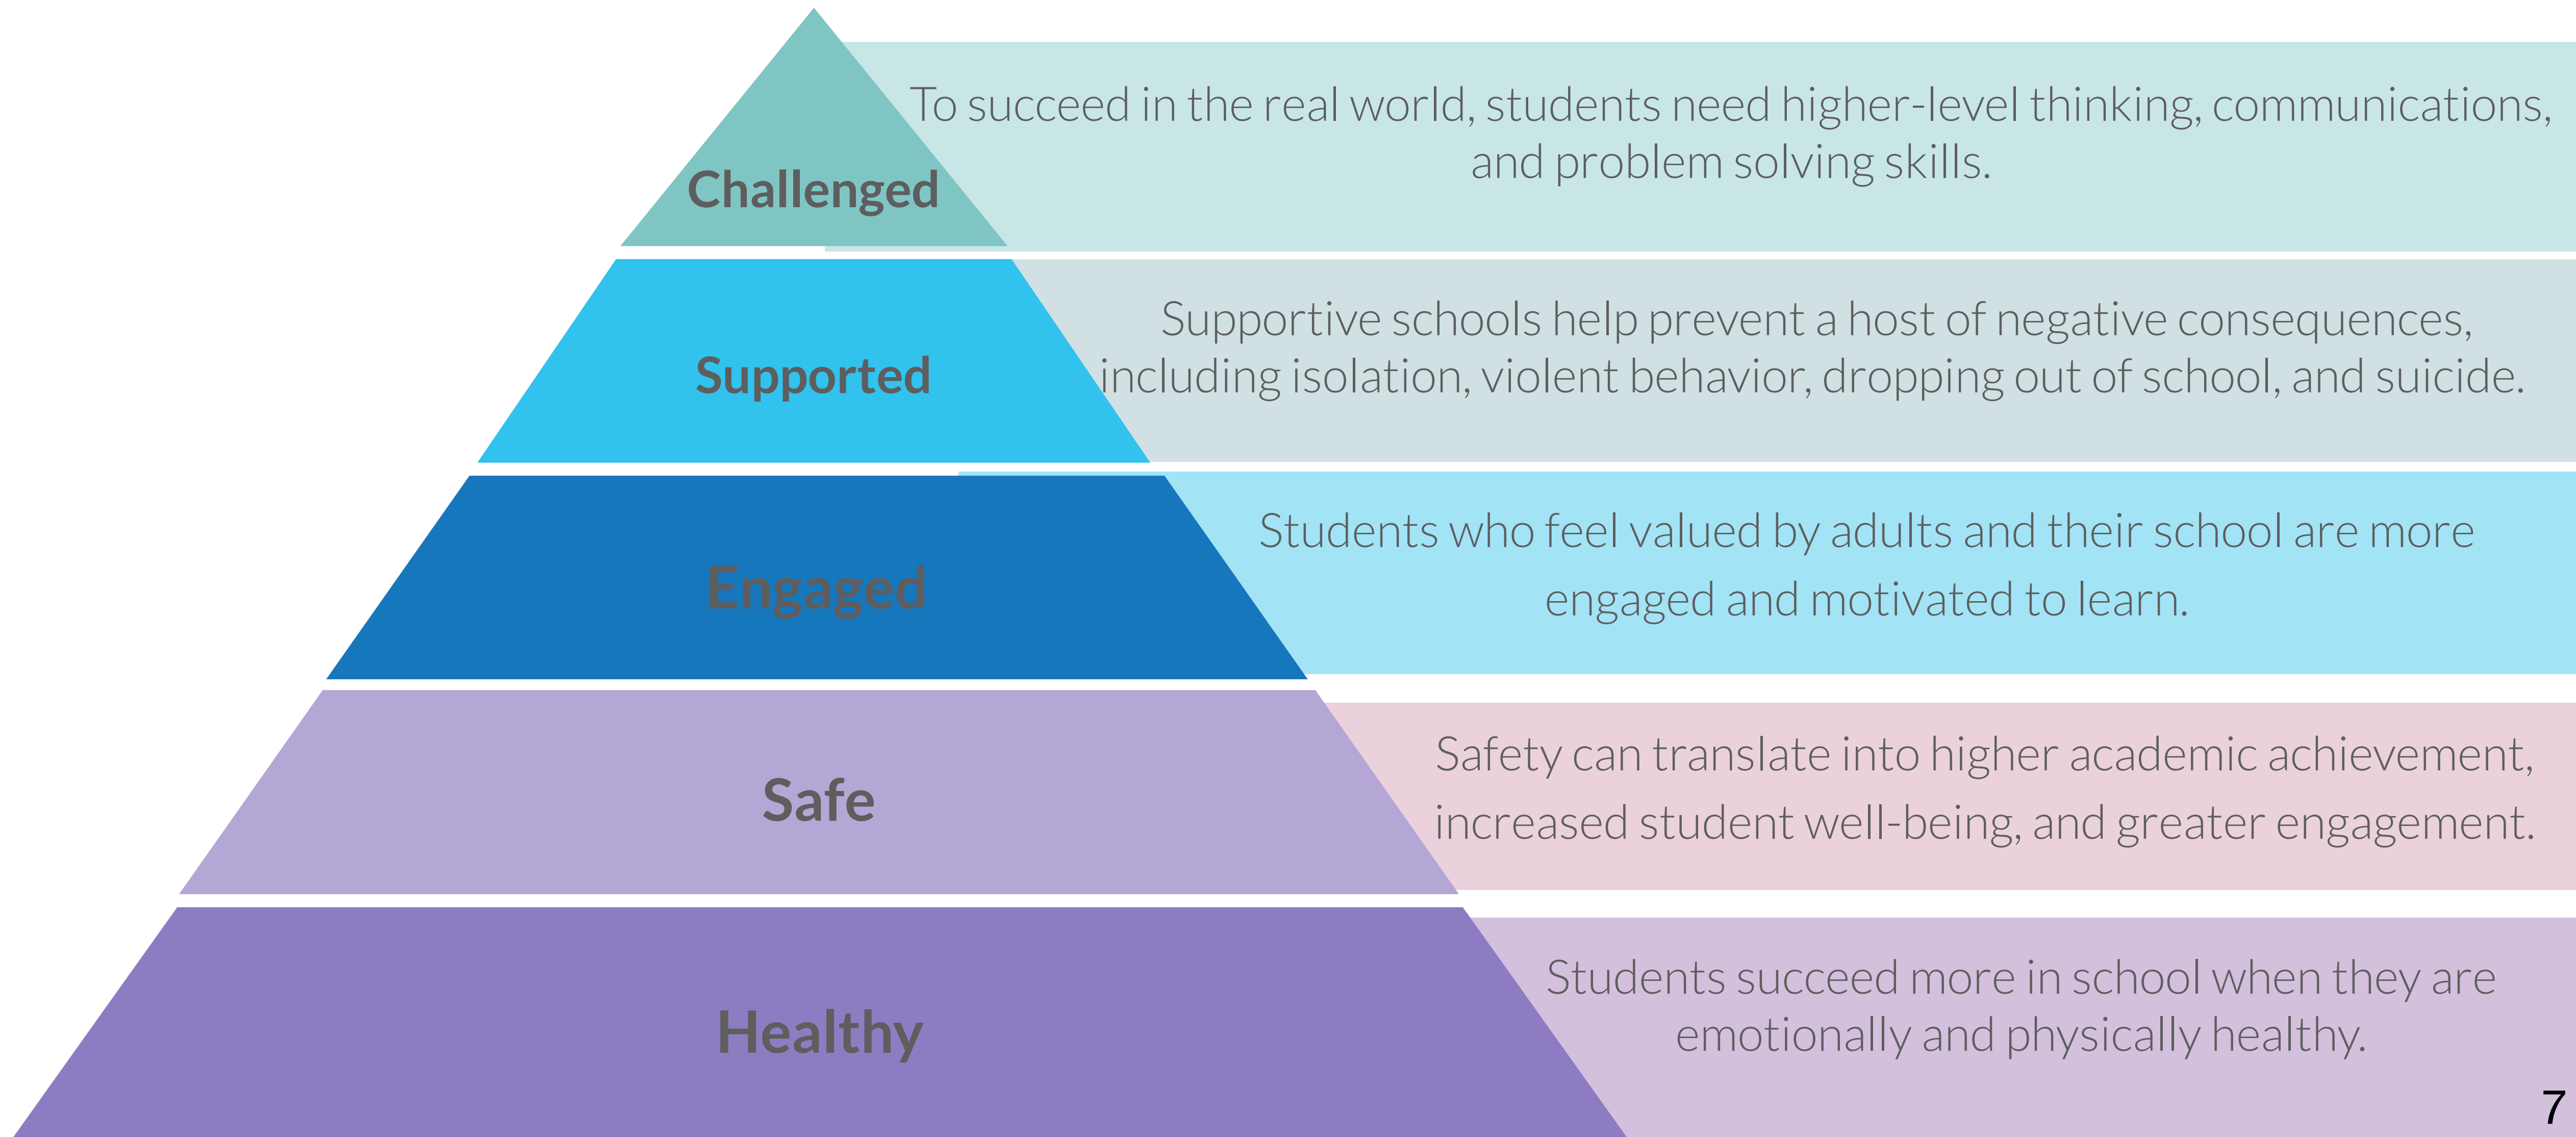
Challenged

To succeed in the real world, students need higher-level thinking, communications, and problem solving skills.

Supported

Supportive schools help prevent a host of negative consequences, including isolation, violent behavior, dropping out of school, and suicide.

Engaged

Students who feel valued by adults and their school are more engaged and motivated to learn.

Safe

Safety can translate into higher academic achievement, increased student well-being, and greater engagement.

Healthy

Students succeed more in school when they are emotionally and physically healthy.

7